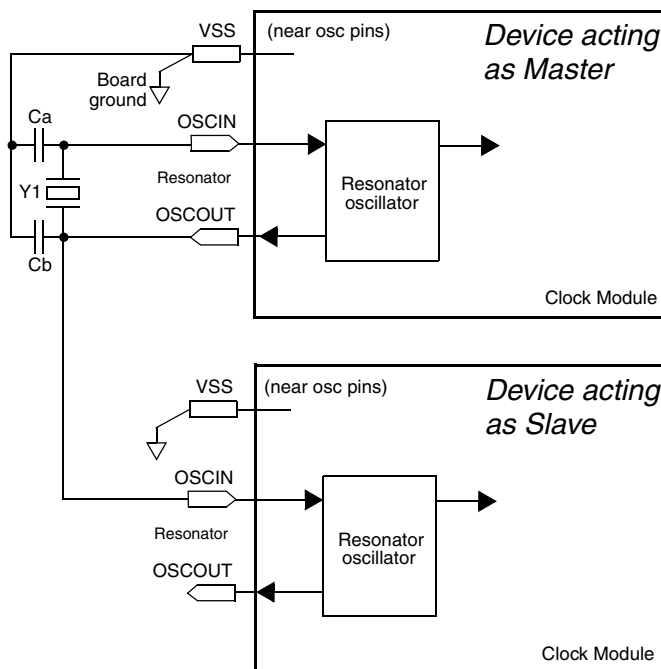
VSS
(near osc pins)
Device acting as Master
Board ground
Ca
OSCIN
Y1
Resonator
Resonator oscillator
OSCOUT
Cb
Clock Module

VSS
(near osc pins)
Device acting as Slave
OSCIN
Resonator
Resonator oscillator
OSCOUT
Clock Module